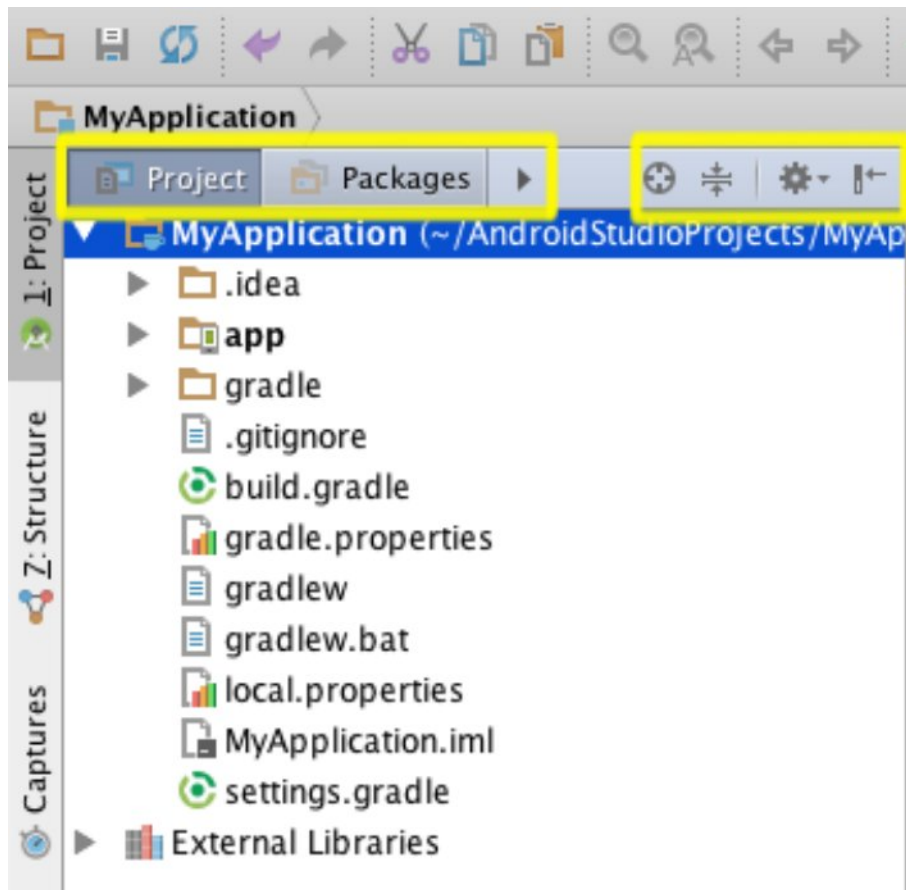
MyApplication

Project Packages

1: Project

MyApplication (~/AndroidStudioProjects/MyAp

.idea

app

gradle

.gitignore

build.gradle

gradle.properties

gradlew

gradlew.bat

local.properties

MyApplication.iml

settings.gradle

External Libraries

Z: Structure

Captures